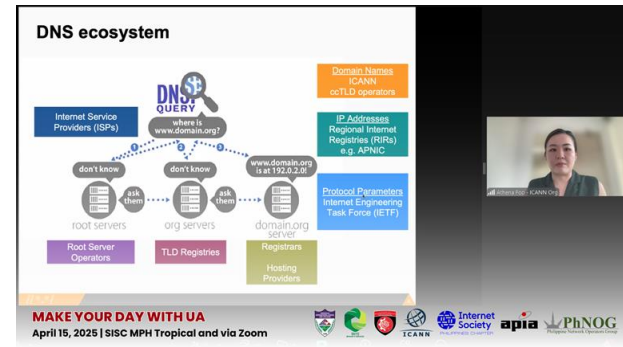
DNS ecosystem

DNS QUERY

Internet Service Providers (ISPs)

where is www.domain.org?

1

2

3

don't know

ask them

don't know

ask them

www.domain.org is at 192.0.2.0!

root servers

org servers

domain.org server

Root Server Operators

TLD Registries

Registrars

Hosting Providers

Domain Names
ICANN
ccTLD operators

IP Addresses
Regional Internet Registries (RIRs)
e.g. APNIC

Protocol Parameters
Internet Engineering Task Force (IETF)

Athena Foo - ICANN Org

MAKE YOUR DAY WITH UA

April 15, 2025 | SISC MPH Tropical and via Zoom

ICANN

Internet Society PHILIPPINES CHAPTER

apia

PhNOG Philippine Network Operators Group